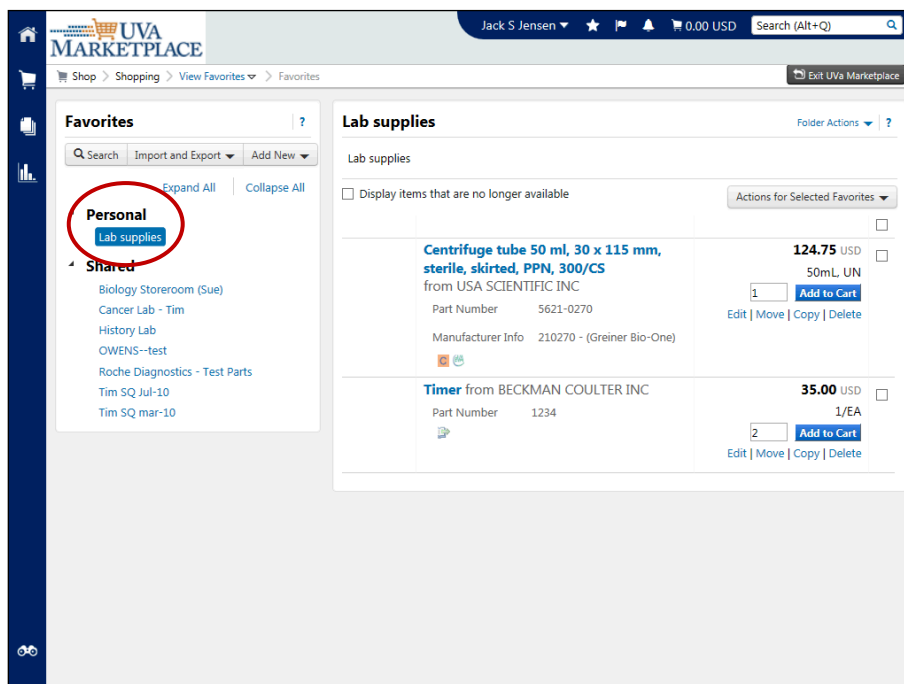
UVA MARKETPLACE

Jack S Jensen ▾ 0.00 USD Search (Alt+Q)

Shop > Shopping > View Favorites ▾ > Favorites

Exit UVa Marketplace

Favorites ?

Search Import and Export ▾ Add New ▾

Expand All | Collapse All

Personal
Lab supplies

Shared
Biology Storeroom (Sue)
Cancer Lab - Tim
History Lab
OWENS--test
Roche Diagnostics - Test Parts
Tim SQ Jul-10
Tim SQ mar-10

Lab supplies

Folder Actions ▾ ?

Lab supplies

Display items that are no longer available

Actions for Selected Favorites ▾

Centrifuge tube 50 ml, 30 x 115 mm, sterile, skirted, PPN, 300/CS from USA SCIENTIFIC INC
Part Number 5621-0270
Manufacturer Info 210270 - (Greiner Bio-One)
C

124.75 USD
50mL, UN
1 Add to Cart
Edit | Move | Copy | Delete

Timer from BECKMAN COULTER INC
Part Number 1234

35.00 USD
1/EA
2 Add to Cart
Edit | Move | Copy | Delete